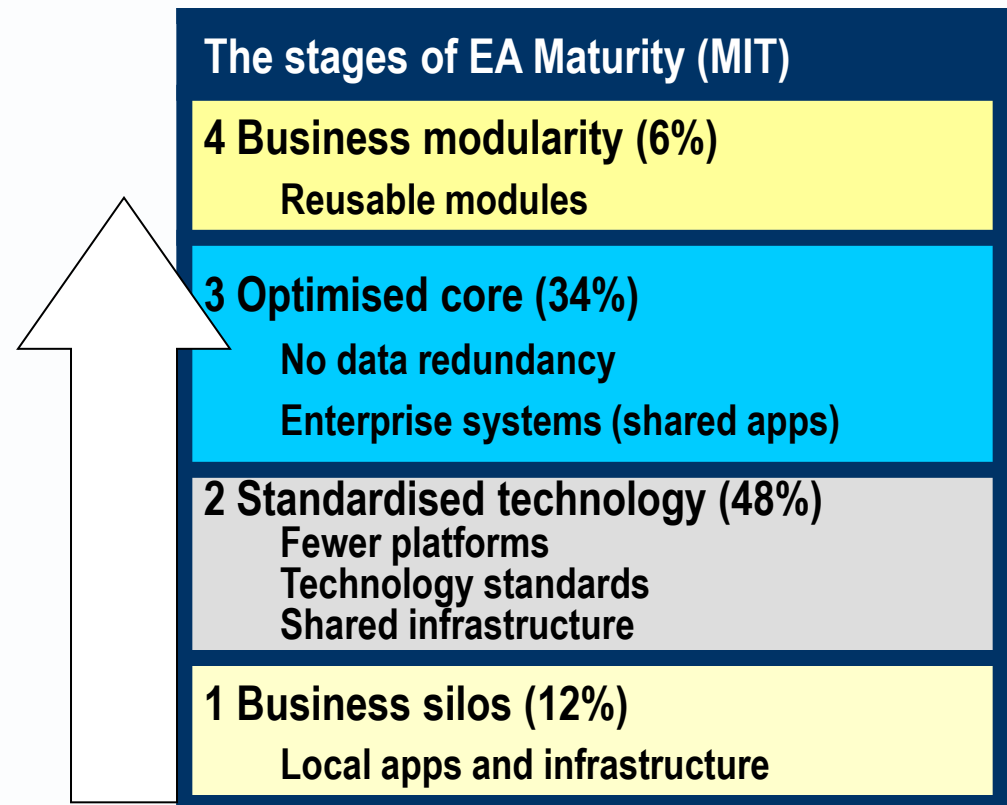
The stages of EA Maturity (MIT)

4 Business modularity (6%)

Reusable modules

3 Optimised core (34%)

No data redundancy

Enterprise systems (shared apps)

2 Standardised technology (48%)

Fewer platforms

Technology standards

Shared infrastructure

1 Business silos (12%)

Local apps and infrastructure